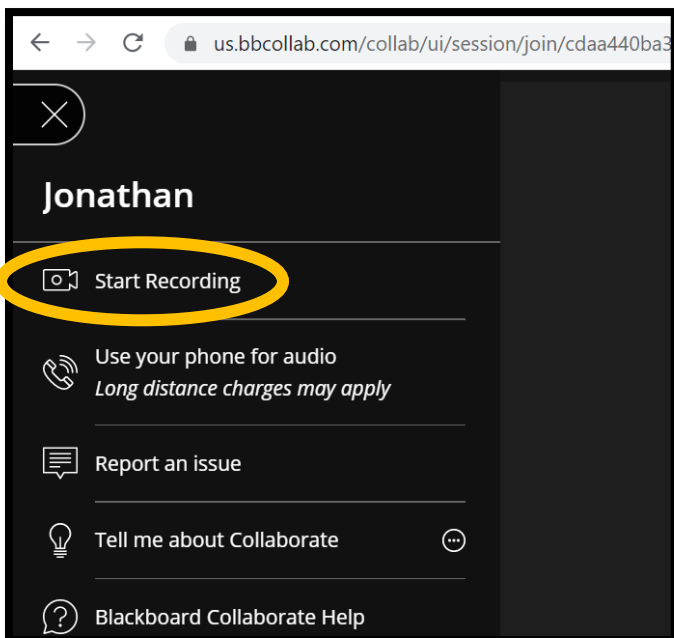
us.bbcollab.com/collab/ui/session/join/cdaa440ba3

Jonathan

Start Recording

Use your phone for audio
*Long distance charges may apply*

Report an issue

Tell me about Collaborate

Blackboard Collaborate Help